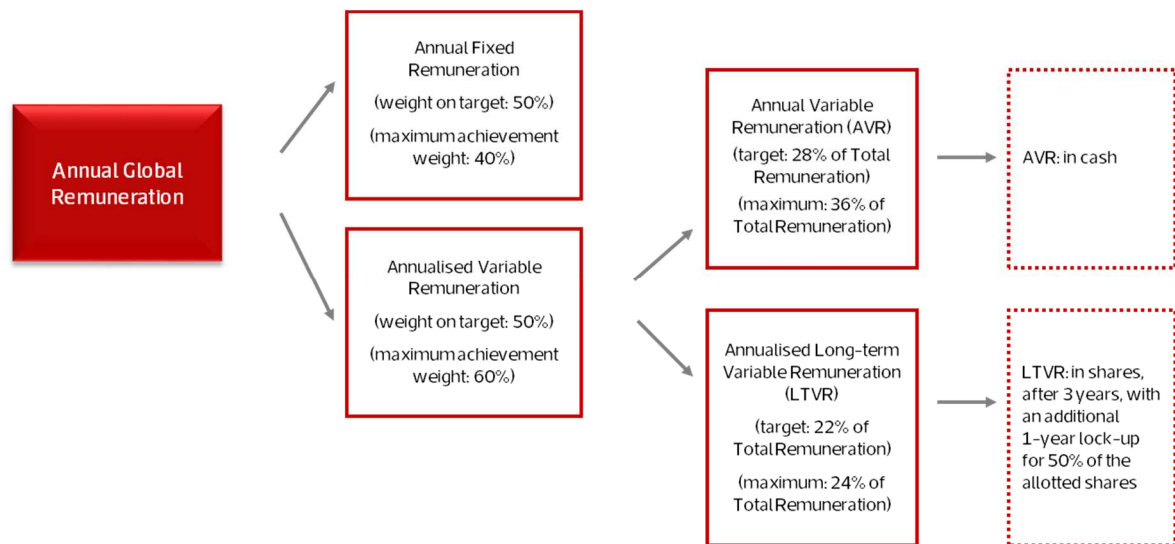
Annual Global Remuneration

Annual Fixed Remuneration

(weight on target: 50%)

(maximum achievement weight: 40%)

Annualised Variable Remuneration

(weight on target: 50%)

(maximum achievement weight: 60%)

Annual Variable Remuneration (AVR)

(target: 28% of Total Remuneration)

(maximum: 36% of Total Remuneration)

AVR: in cash

Annualised Long-term Variable Remuneration (LTVR)

(target: 22% of Total Remuneration)

(maximum: 24% of Total Remuneration)

LTVR: in shares, after 3 years, with an additional 1-year lock-up for 50% of the allotted shares